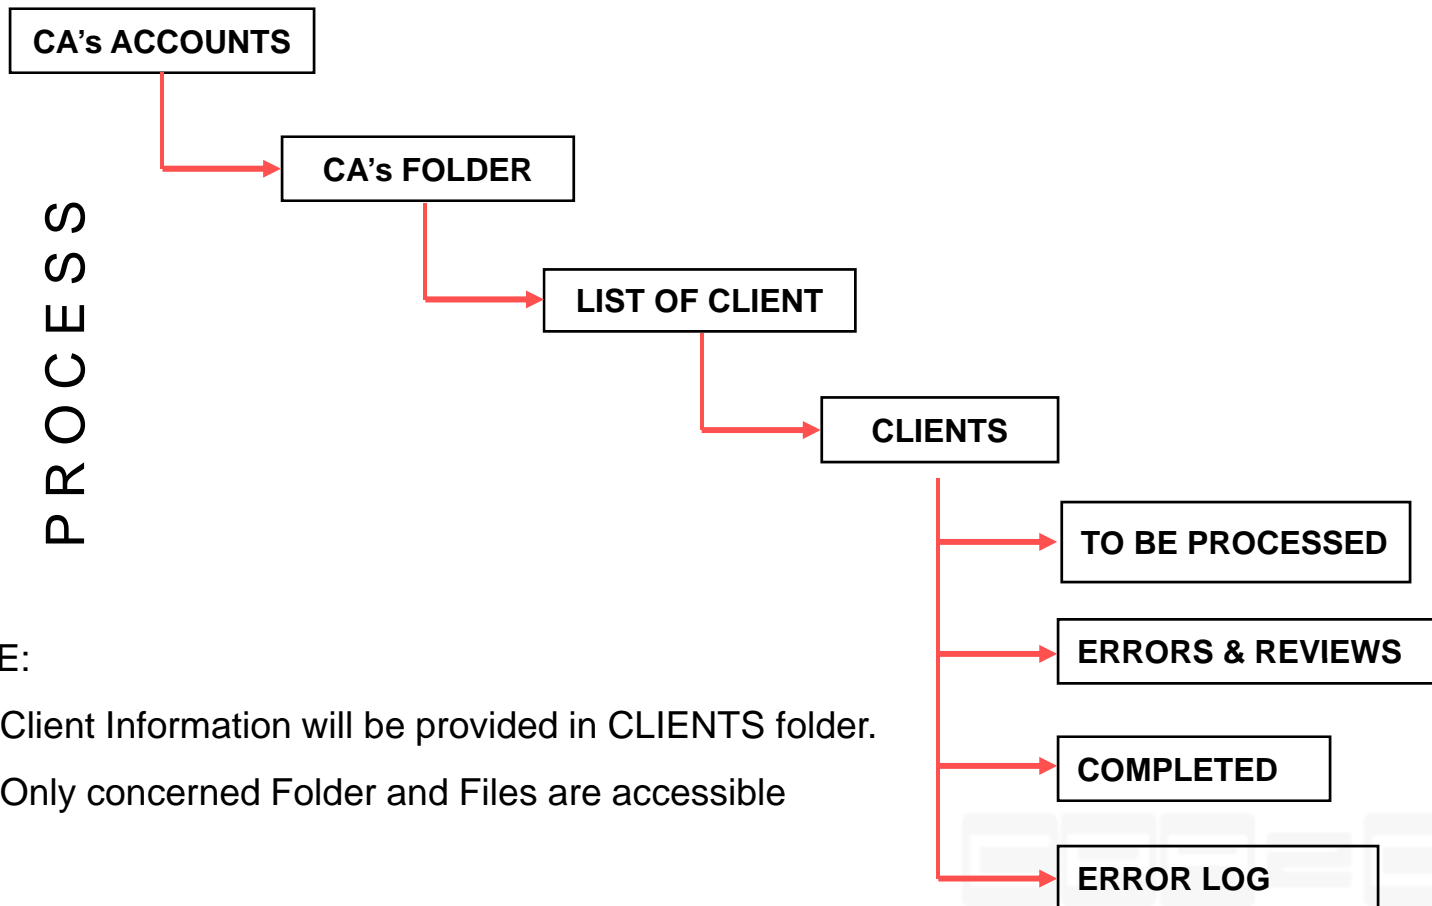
CA's ACCOUNTS

CA's FOLDER

LIST OF CLIENT

CLIENTS

TO BE PROCESSED

ERRORS & REVIEWS

COMPLETED

ERROR LOG

PROCESS

E:

Client Information will be provided in CLIENTS folder.

Only concerned Folder and Files are accessible